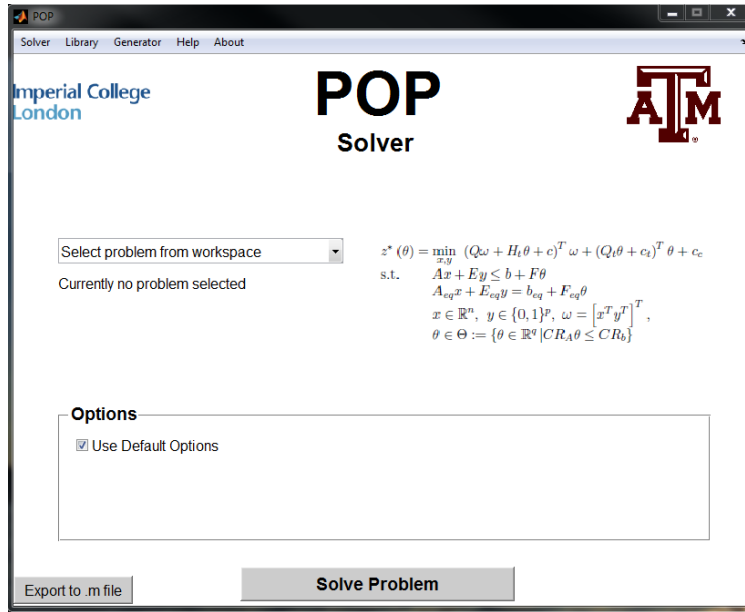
POP

Solver Library Generator Help About

Imperial College London

POP

Solver

ATM

Select problem from workspace

Currently no problem selected

$z^*(\theta) = \min_{x,y} \ (Q\omega + H_t\theta + c)^T \omega + (Q_t\theta + c_t)^T \theta + c_c$

s.t. $Ax + Ey \leq b + F\theta$

$A_{eq}x + E_{eq}y = b_{eq} + F_{eq}\theta$

$x \in \mathbb{R}^n, \ y \in \{0,1\}^p, \ \omega = \left[x^T y^T\right]^T,$

$\theta \in \Theta := \{\theta \in \mathbb{R}^q | CR_A\theta \leq CR_b\}$

Options

Use Default Options

Export to .m file

Solve Problem